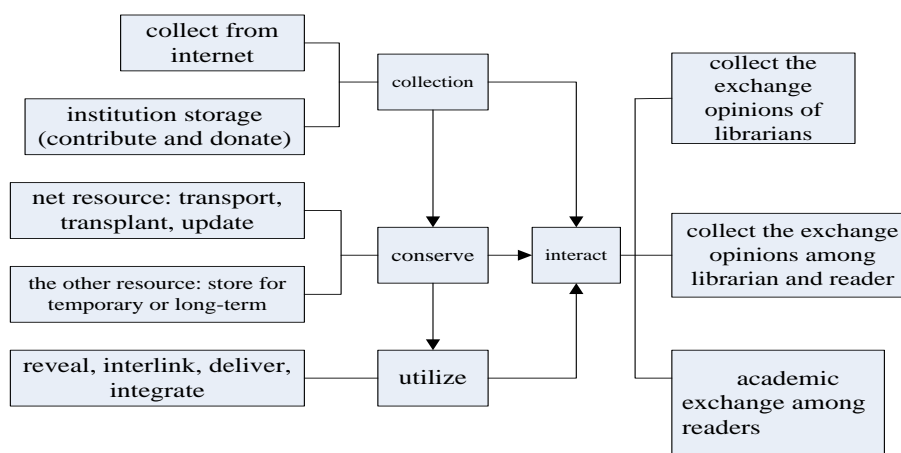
collect from internet

institution storage (contribute and donate)

collection

net resource: transport, transplant, update

the other resource: store for temporary or long-term

conserve

interact

reveal, interlink, deliver, integrate

utilize

collect the exchange opinions of librarians

collect the exchange opinions among librarian and reader

academic exchange among readers